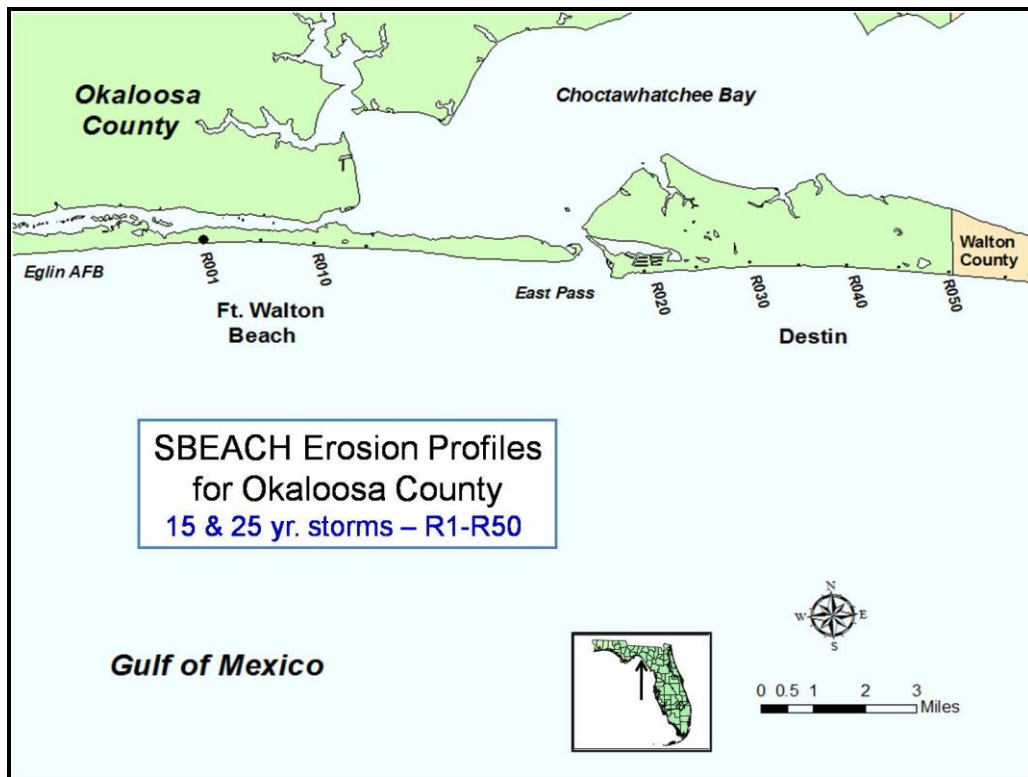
Okaloosa County

Choctawhatchee Bay

Walton County

Eglin AFB

R001

R010

Ft. Walton Beach

East Pass

R020

R030

R040

R050

Destin

SBEACH Erosion Profiles for Okaloosa County
15 & 25 yr. storms – R1-R50

N
W
E
S

Gulf of Mexico

0 0.5 1 2 3 Miles